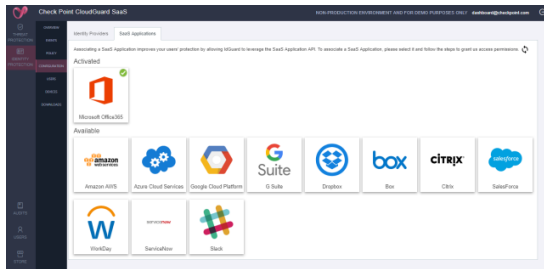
Check Point CloudGuard SaaS

NON-PRODUCTION ENVIRONMENT AND FOR DEMO PURPOSES ONLY

dashboard@checkpoint.com

THREAT PREVENTION

IDENTITY PROTECTION

AUDITS

USERS

STORE

OVERVIEW

EVENTS

RULES

CONFIGURATION

LOGS

USERS

DOWNLOADS

Identity Providers

SaaS Applications

Associating a SaaS Application improves your users' protection by allowing IdGuard to leverage the SaaS Application API. To associate a SaaS Application, please select it and follow the steps to grant us access permissions.

Activated

Microsoft Office365

Available

amazon web services

Amazon AWS

Azure Cloud Services

Google Cloud Platform

G Suite

G Suite

Dropbox

box

Box

CITRIX

Citrix

salesforce

SalesForce

W

WorkDay

servicenow

ServiceNow

Slack